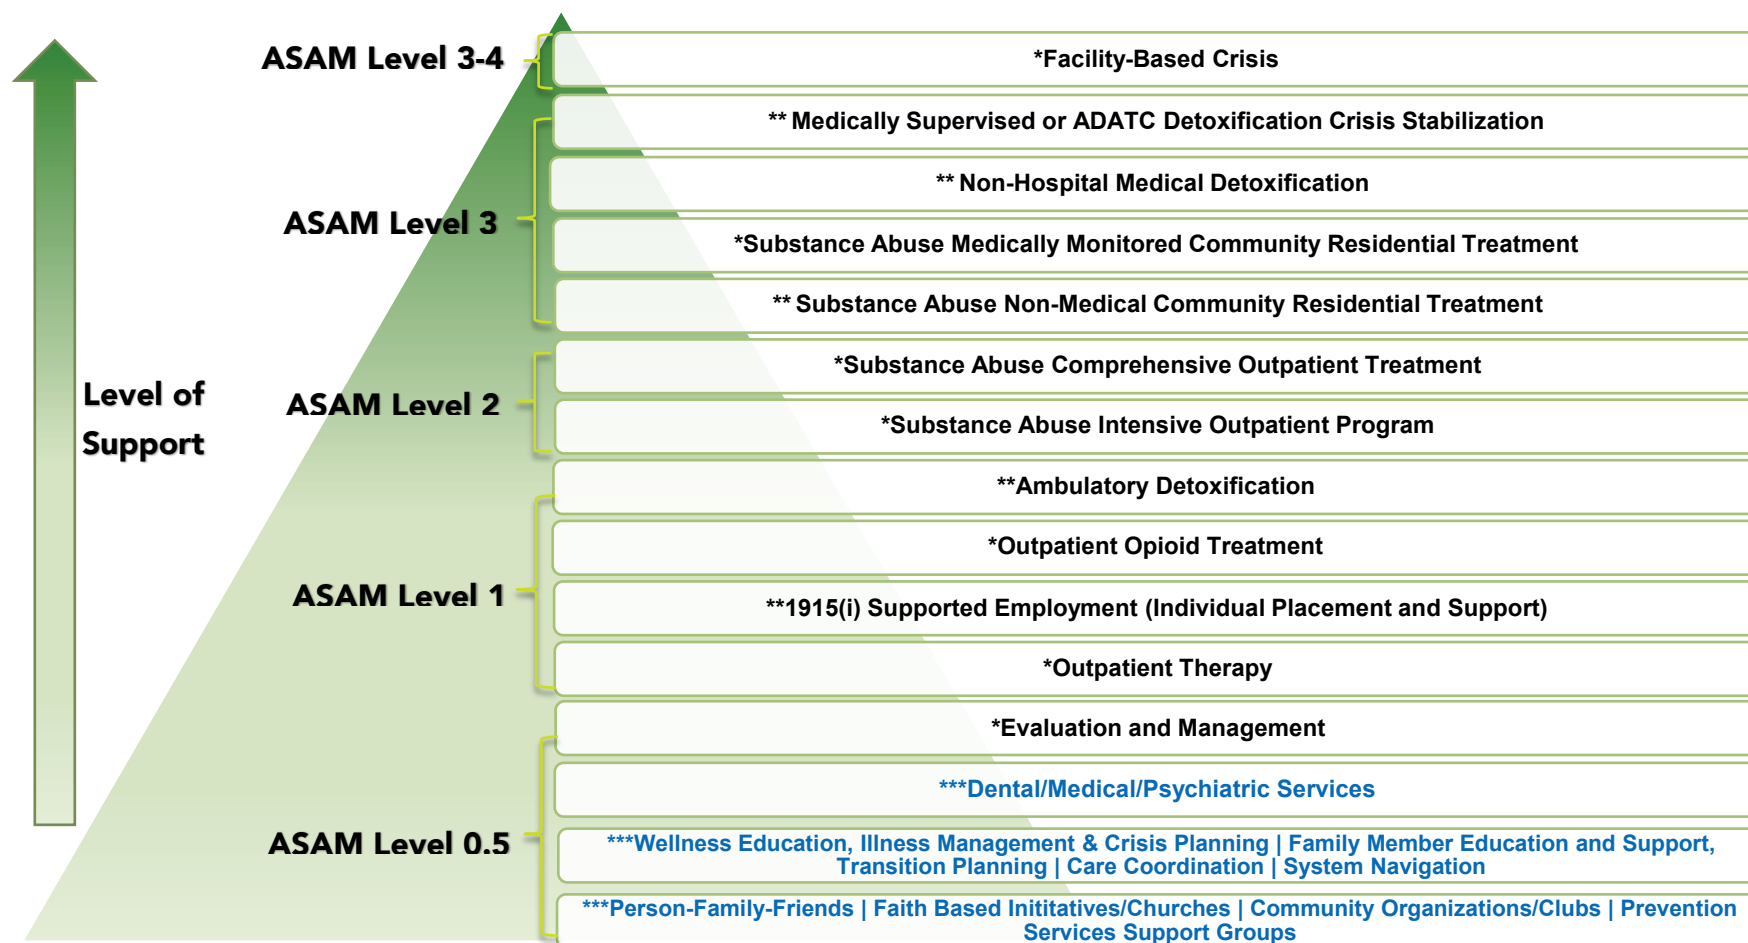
Level of Support

ASAM Level 3-4

*Facility-Based Crisis

ASAM Level 3

** Medically Supervised or ADATC Detoxification Crisis Stabilization

** Non-Hospital Medical Detoxification

*Substance Abuse Medically Monitored Community Residential Treatment

** Substance Abuse Non-Medical Community Residential Treatment

ASAM Level 2

*Substance Abuse Comprehensive Outpatient Treatment

*Substance Abuse Intensive Outpatient Program

ASAM Level 1

**Ambulatory Detoxification

*Outpatient Opioid Treatment

**1915(i) Supported Employment (Individual Placement and Support)

*Outpatient Therapy

ASAM Level 0.5

*Evaluation and Management

***Dental/Medical/Psychiatric Services

***Wellness Education, Illness Management & Crisis Planning | Family Member Education and Support, Transition Planning | Care Coordination | System Navigation

***Person-Family-Friends | Faith Based Inititatives/Churches | Community Organizations/Clubs | Prevention Services Support Groups